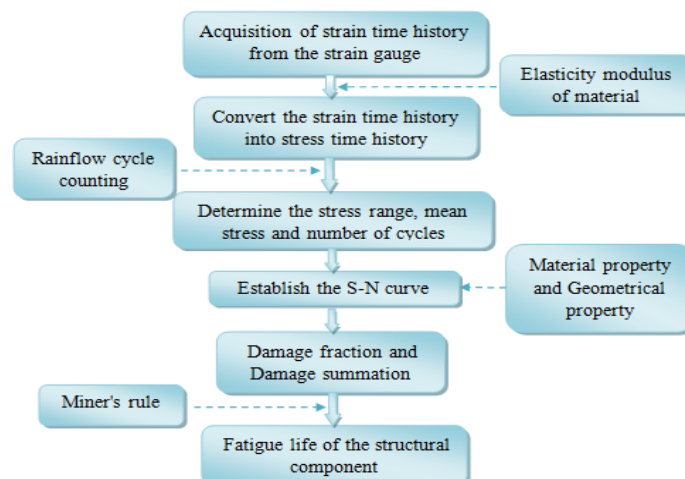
Acquisition of strain time history from the strain gauge

Elasticity modulus of material

Convert the strain time history into stress time history

Rainflow cycle counting

Determine the stress range, mean stress and number of cycles

Material property and Geometrical property

Establish the S-N curve

Damage fraction and Damage summation

Miner's rule

Fatigue life of the structural component